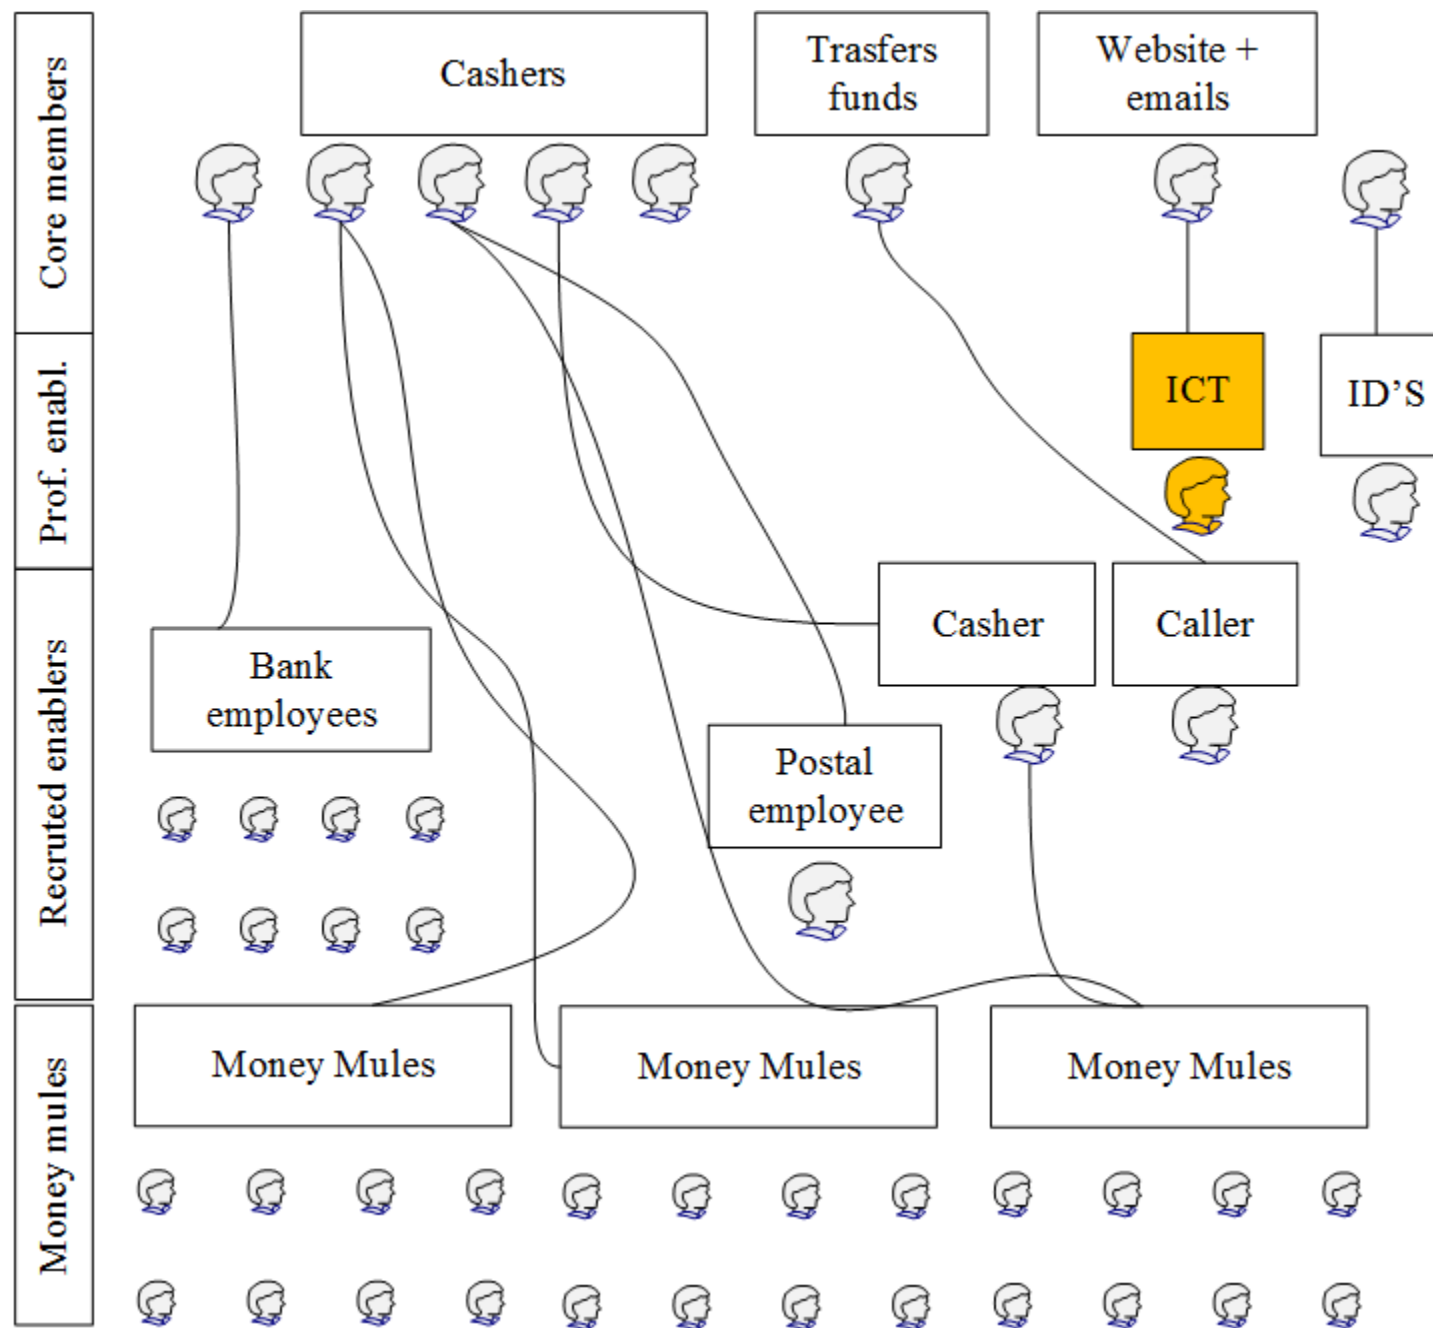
Core members

Prof. enabl.

Recruted enablers

Money mules

Cashers

Trasfers funds

Website + emails

ICT

ID'S

Casher

Caller

Bank employees

Postal employee

Money Mules

Money Mules

Money Mules